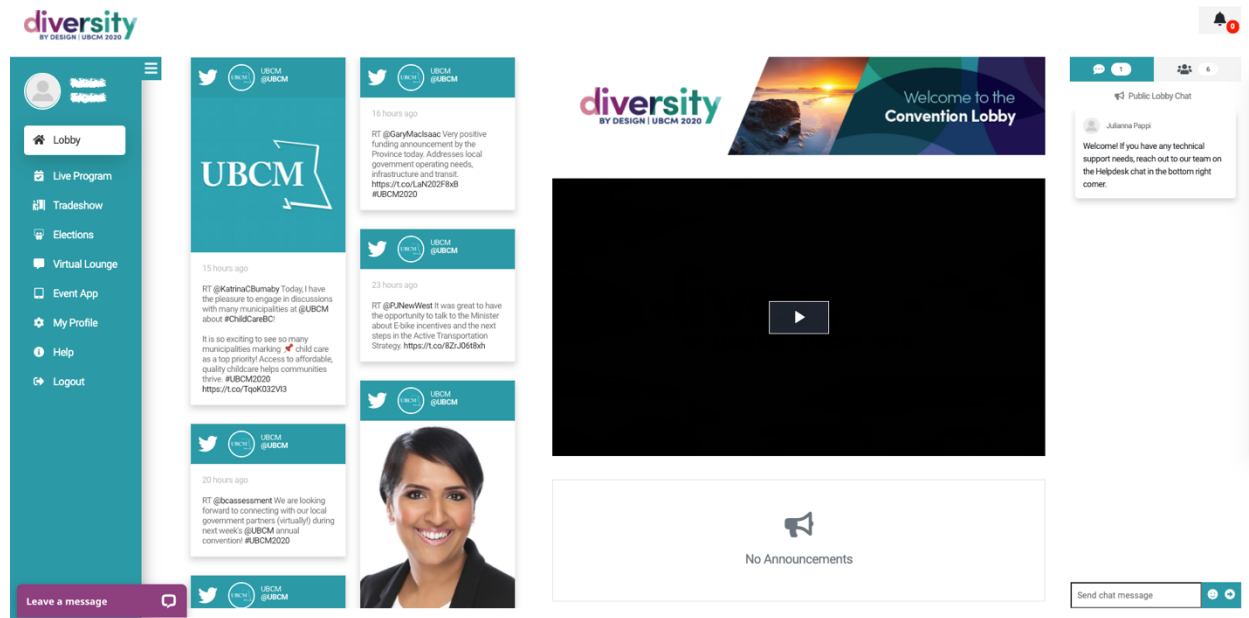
diversity
BY DESIGN | UBCM 2020

0

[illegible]
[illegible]

Lobby
Live Program
Tradeshow
Elections
Virtual Lounge
Event App
My Profile
Help
Logout

Leave a message

UBCM
@UBCM

UBCM

15 hours ago

RT @KatrinaCBurnaby Today, I have the pleasure to engage in discussions with many municipalities at @UBCM about #ChildCareBC!

It is so exciting to see so many municipalities marking 📌 child care as a top priority! Access to affordable, quality childcare helps communities thrive. #UBCM2020 https://t.co/TqoK032Vl3

UBCM
@UBCM

20 hours ago

RT @bcassessment We are looking forward to connecting with our local government partners (virtually!) during next week's @UBCM annual convention! #UBCM2020

UBCM
@UBCM

UBCM
@UBCM

16 hours ago

RT @GaryMacIsaac Very positive funding announcement by the Province today. Addresses local government operating needs, infrastructure and transit. https://t.co/LaN202F8xB #UBCM2020

UBCM
@UBCM

23 hours ago

RT @PJNewWest It was great to have the opportunity to talk to the Minister about E-bike incentives and the next steps in the Active Transportation Strategy. https://t.co/8ZrJ06t8xh

UBCM
@UBCM

diversity
BY DESIGN | UBCM 2020

Welcome to the
Convention Lobby

No Announcements

1
6

Public Lobby Chat

Julianna Pappi

Welcome! If you have any technical support needs, reach out to our team on the Helpdesk chat in the bottom right corner.

Send chat message